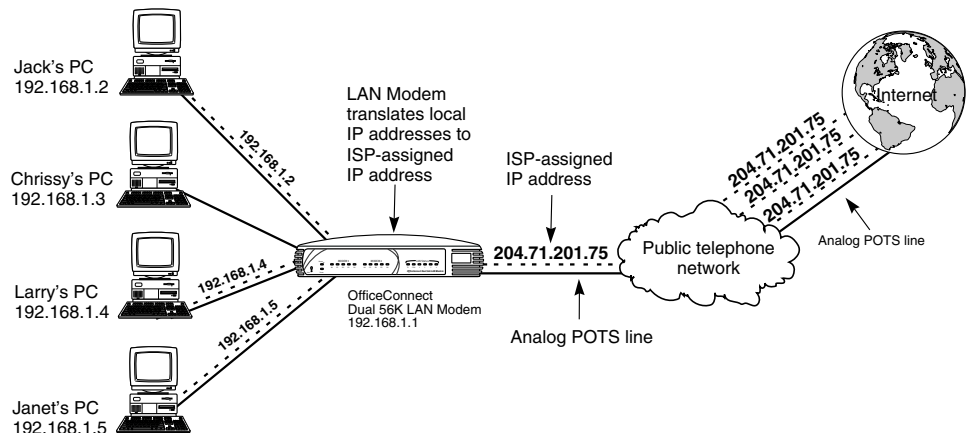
Jack's PC
192.168.1.2

Chrissy's PC
192.168.1.3

Larry's PC
192.168.1.4

Janet's PC
192.168.1.5

192.168.1.2

192.168.1.4

192.168.1.5

LAN Modem translates local IP addresses to ISP-assigned IP address

OfficeConnect
Dual 56K LAN Modem
192.168.1.1

ISP-assigned IP address

204.71.201.75

Analog POTS line

Public telephone network

204.71.201.75
204.71.201.75
204.71.201.75

Internet

Analog POTS line